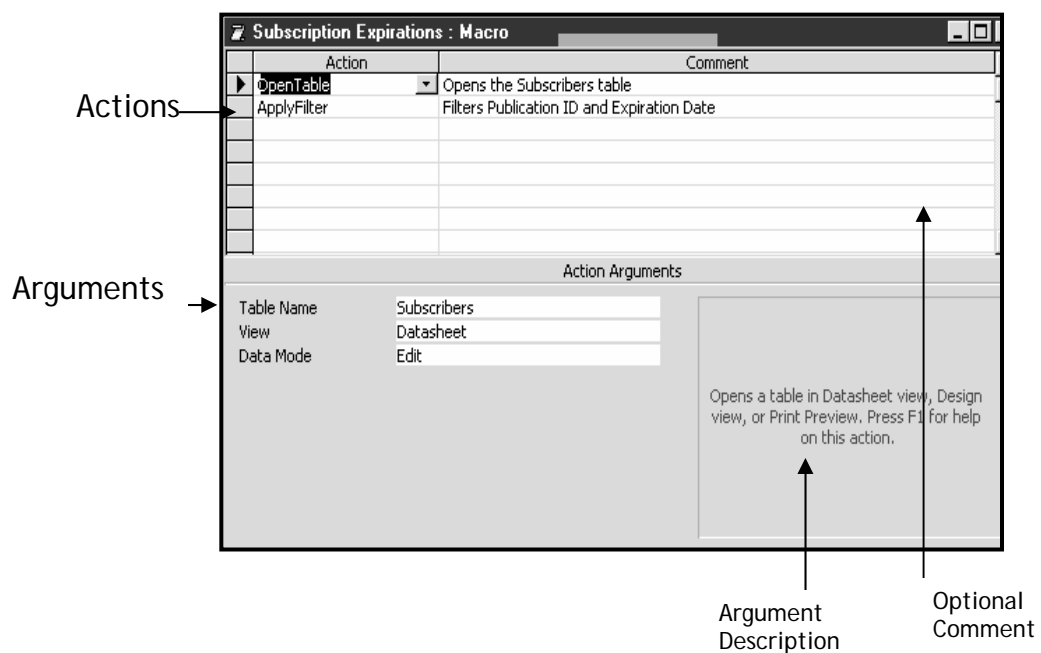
Subscription Expirations : Macro

| Action | Comment |
|---|---|
| OpenTable | Opens the Subscribers table |
| ApplyFilter | Filters Publication ID and Expiration Date |

Actions

Action Arguments

Arguments

Table Name Subscribers
View Datasheet
Data Mode Edit

Opens a table in Datasheet view, Design view, or Print Preview. Press F1 for help on this action.

Argument Description

Optional Comment